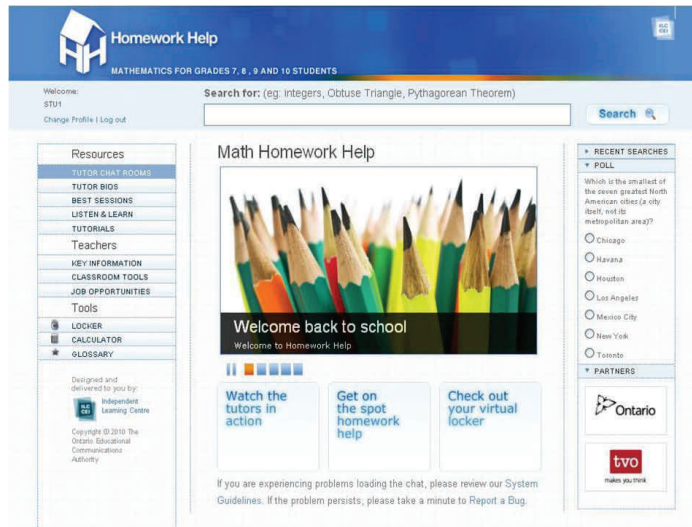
Homework Help
MATHEMATICS FOR GRADES 7, 8, 9 AND 10 STUDENTS

ILC CEI

Welcome:
STU1
Change Profile | Log out

Search for: (eg: Integers, Obtuse Triangle, Pythagorean Theorem)

Search

Resources
TUTOR CHAT ROOMS
TUTOR BIOS
BEST SESSIONS
LISTEN & LEARN
TUTORIALS
Teachers
KEY INFORMATION
CLASSROOM TOOLS
JOB OPPORTUNITIES
Tools
LOCKER
CALCULATOR
GLOSSARY

Designed and delivered to you by:
Independent Learning Centre

Copyright © 2010 The Ontario Educational Communications Authority

Math Homework Help

Welcome back to school
Welcome to Homework Help

Watch the tutors in action

Get on the spot homework help

Check out your virtual locker

If you are experiencing problems loading the chat, please review our System Guidelines. If the problem persists, please take a minute to Report a Bug.

RECENT SEARCHES
POLL
Which is the smallest of the seven greatest North American cities (a city itself, not its metropolitan area)?
Chicago
Havana
Houston
Los Angeles
Mexico City
New York
Toronto

PARTNERS
Ontario
tvo
makes you think